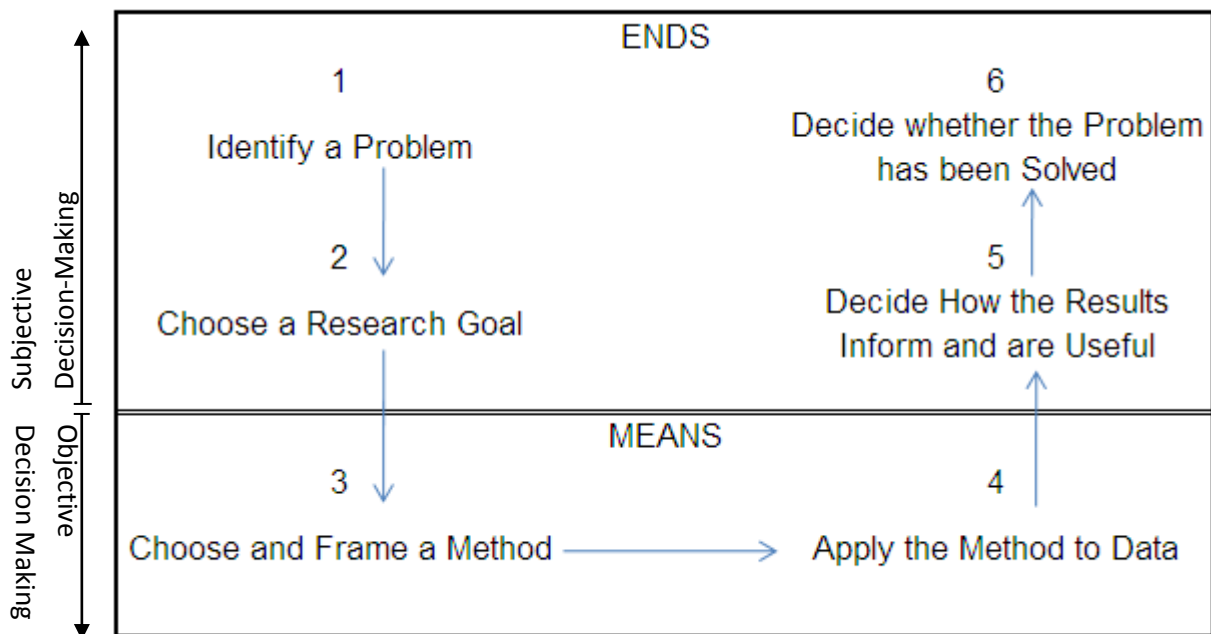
Subjective Decision-Making

Objective Decision Making

ENDS

1

Identify a Problem

2

Choose a Research Goal

6

Decide whether the Problem has been Solved

5

Decide How the Results Inform and are Useful

MEANS

3

Choose and Frame a Method

4

Apply the Method to Data